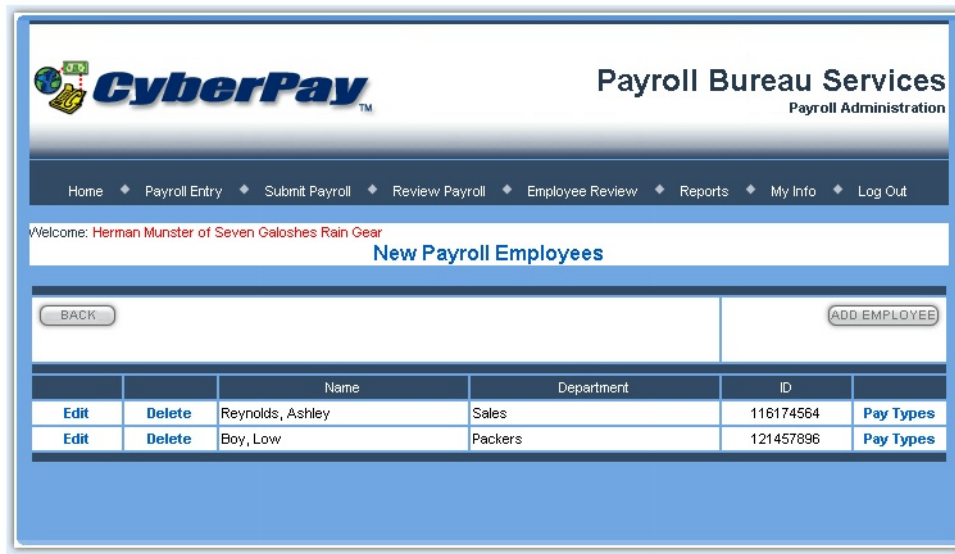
CyberPay™

Payroll Bureau Services
Payroll Administration

Home ◆ Payroll Entry ◆ Submit Payroll ◆ Review Payroll ◆ Employee Review ◆ Reports ◆ My Info ◆ Log Out

Welcome: Herman Munster of Seven Galoshes Rain Gear

New Payroll Employees

BACK

ADD EMPLOYEE

| | | Name | Department | ID | |
|---|---|---|---|---|---|
| Edit | Delete | Reynolds, Ashley | Sales | 116174564 | Pay Types |
| Edit | Delete | Boy, Low | Packers | 121457896 | Pay Types |